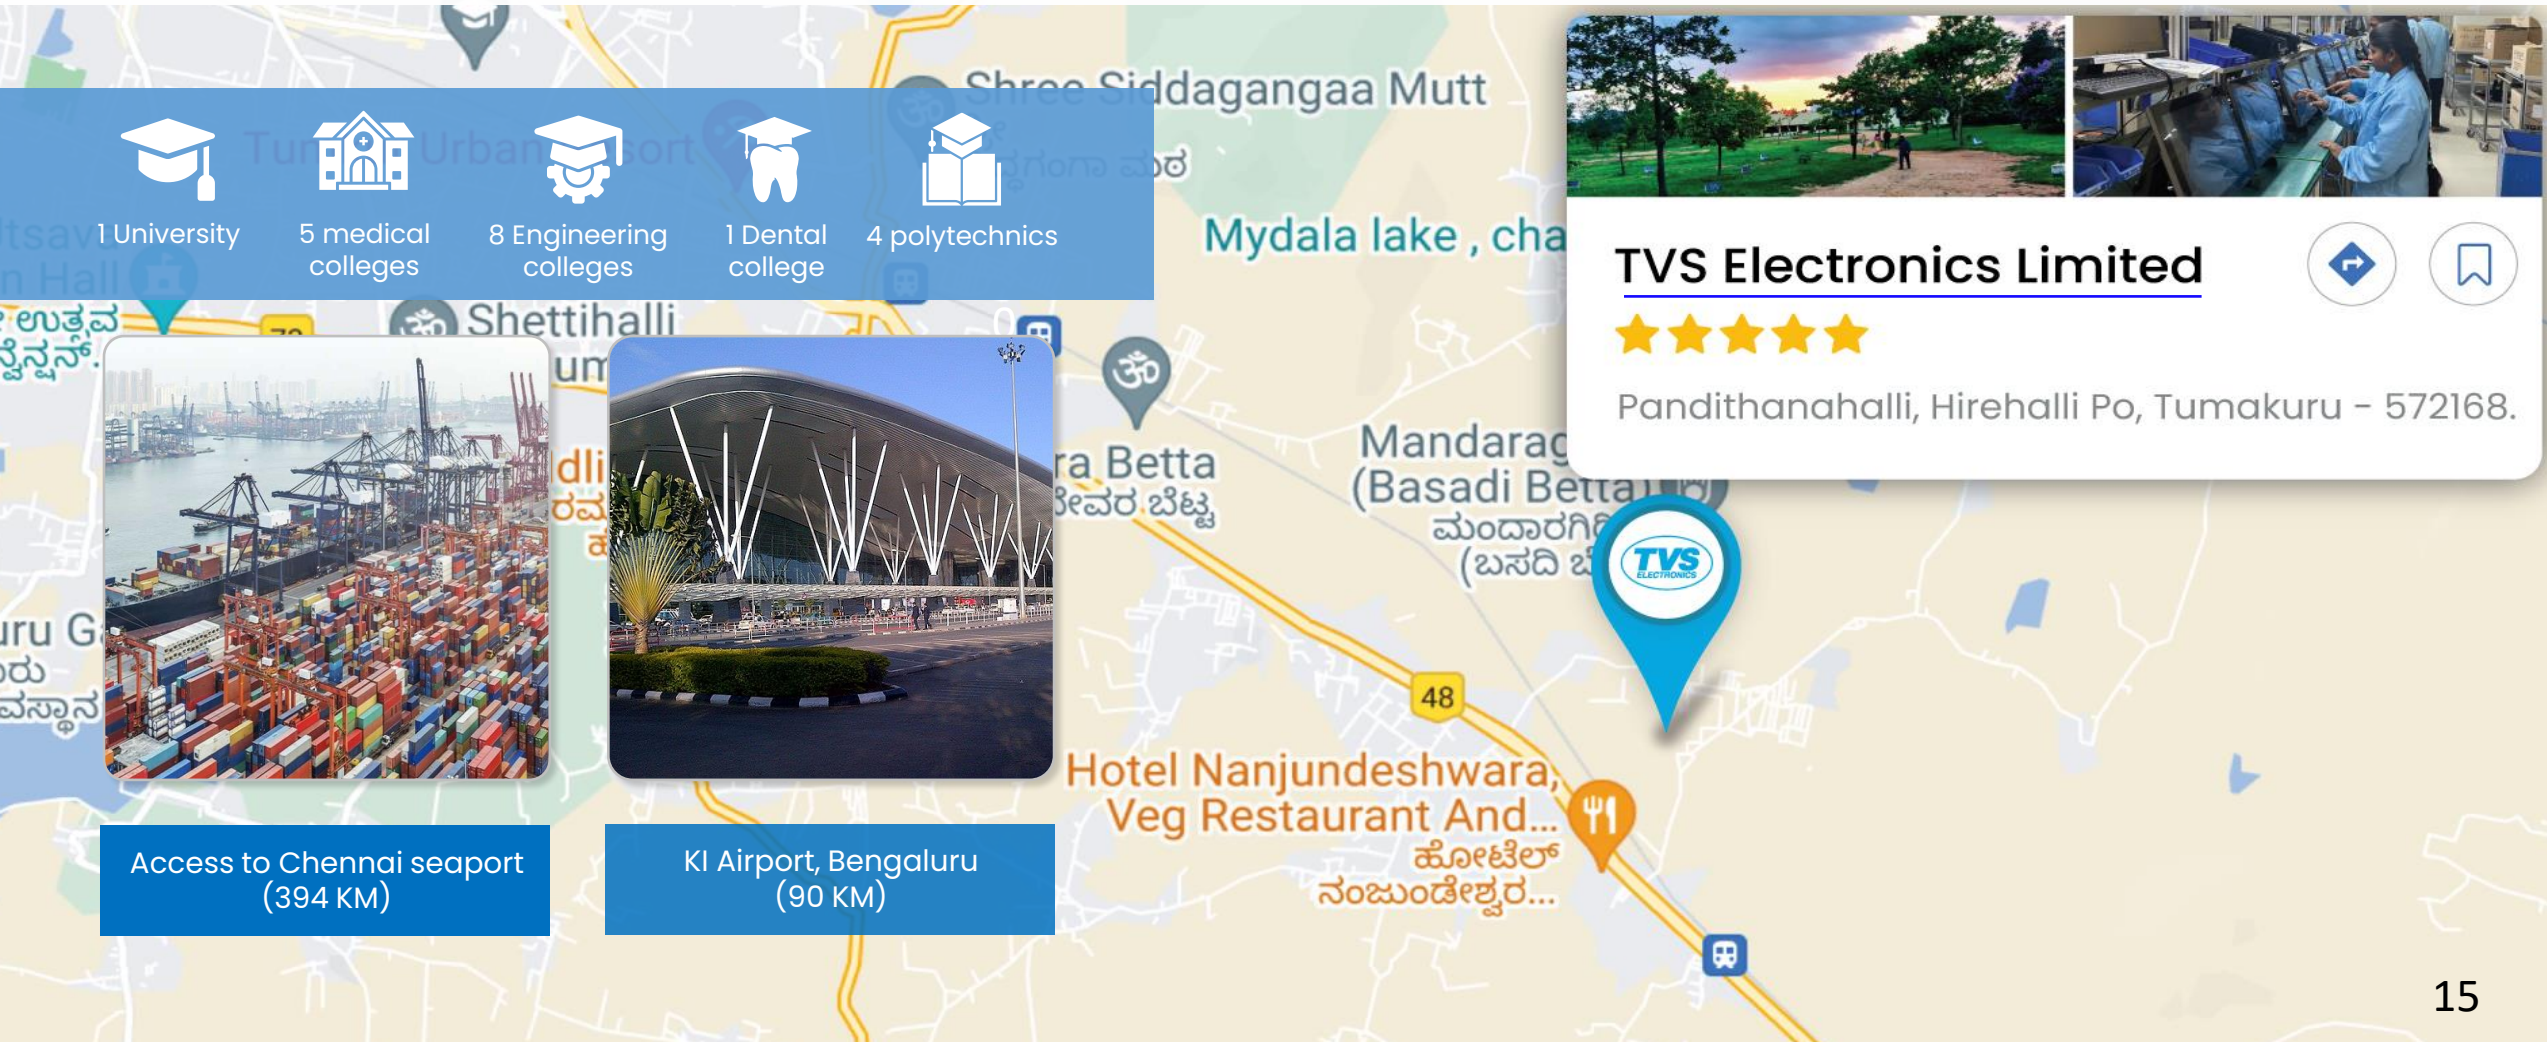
1 University

5 medical colleges

8 Engineering colleges

1 Dental college

4 polytechnics

Shree Siddagangaa Mutt

Mydala lake , cha

TVS Electronics Limited

Pandithanahalli, Hirehalli Po, Tumakuru - 572168.

Shettihalli

ra Betta

Mandarag (Basadi Betta)

48

Hotel Nanjundeshwara, Veg Restaurant And...

ಹೋಟೆಲ್ ನಂಜುಂಡೇಶ್ವರ...

Access to Chennai seaport (394 KM)

KI Airport, Bengaluru (90 KM)

15